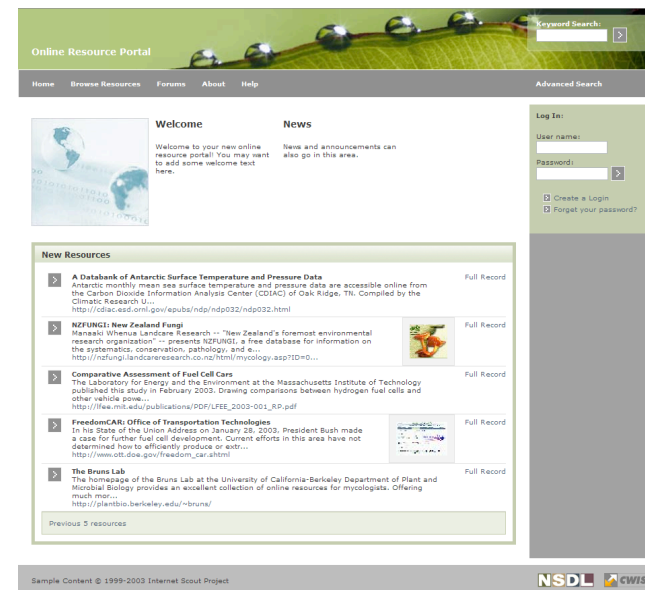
Online Resource Portal

Keyword Search:

Home Browse Resources Forums About Help

Advanced Search

Welcome

Welcome to your new online resource portal! You may want to add some welcome text here.

News

News and announcements can also go in this area.

Log In:

User name:

Password:

Create a Login
Forget your password?

New Resources

A Databank of Antarctic Surface Temperature and Pressure Data
Antarctic monthly mean sea surface temperature and pressure data are accessible online from the Carbon Dioxide Information Analysis Center (CDIAC) of Oak Ridge, TN. Compiled by the Climatic Research U...
http://cdiac.esd.ornl.gov/epubs/ndp/ndp032/ndp032.html

Full Record

NZFUNGI: New Zealand Fungi
Manaaki Whenua Landcare Research -- "New Zealand's foremost environmental research organization" -- presents NZFUNGI, a free database for information on the systematics, conservation, pathology, and e...
http://nzfungi.landcareresearch.co.nz/html/mycology.asp?ID=0...

Full Record

Comparative Assessment of Fuel Cell Cars
The Laboratory for Energy and the Environment at the Massachusetts Institute of Technology published this study in February 2003. Drawing comparisons between hydrogen fuel cells and other vehicle powe...
http://lfee.mit.edu/publications/PDF/LFEE_2003-001_RP.pdf

Full Record

FreedomCAR: Office of Transportation Technologies
In his State of the Union Address on January 28, 2003, President Bush made a case for further fuel cell development. Current efforts in this area have not determined how to efficiently produce or extr...
http://www.ott.doe.gov/freedom_car.shtml

Full Record

The Bruns Lab
The homepage of the Bruns Lab at the University of California-Berkeley Department of Plant and Microbial Biology provides an excellent collection of online resources for mycologists. Offering much mor...
http://plantbio.berkeley.edu/~bruns/

Full Record

Previous 5 resources

Sample Content © 1999-2003 Internet Scout Project

NSDL CWIS